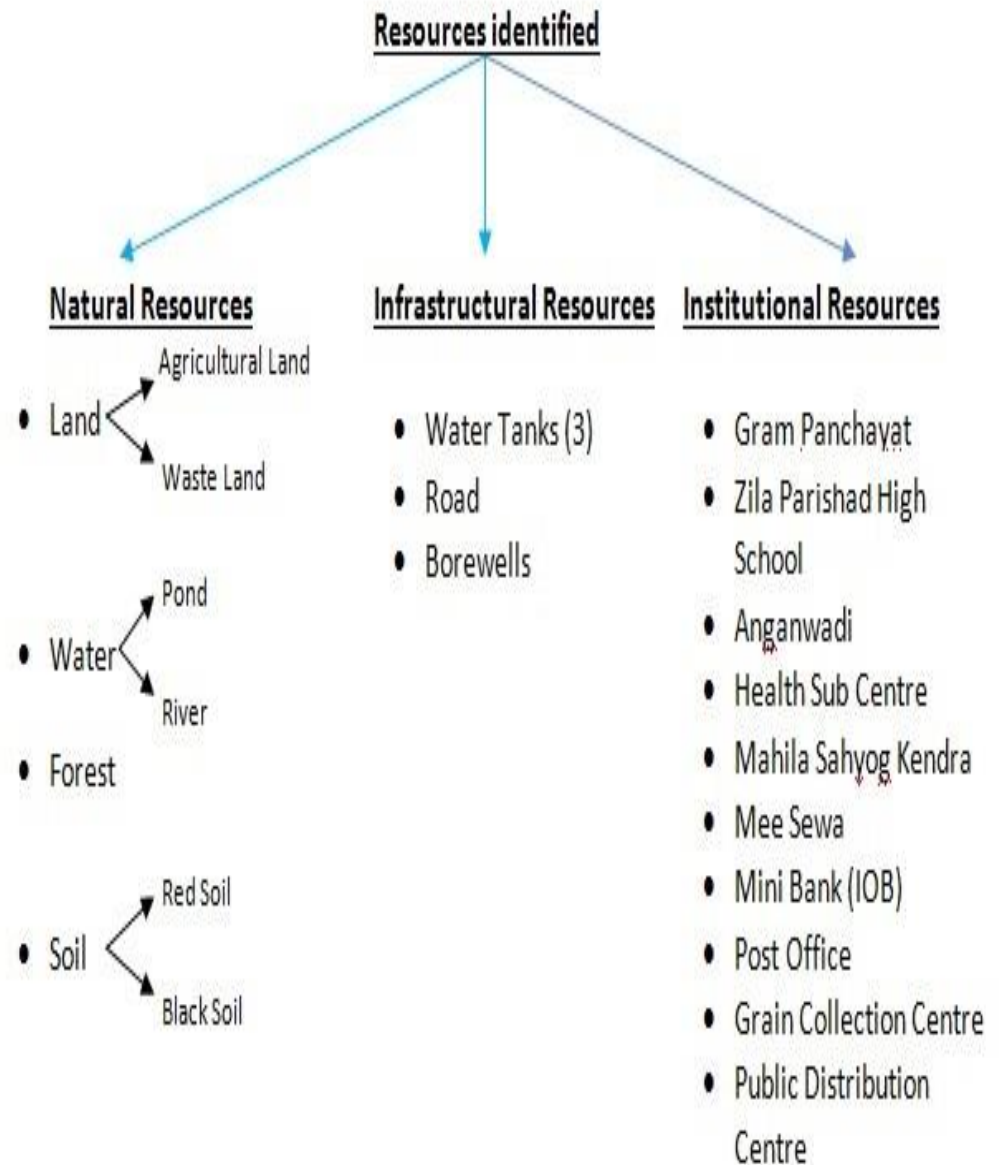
Resources identified

Natural Resources

- Land
  Agricultural Land
  Waste Land

- Water
  Pond
  River

- Forest

- Soil
  Red Soil
  Black Soil

Infrastructural Resources

- Water Tanks (3)
- Road
- Borewells

Institutional Resources

- Gram Panchayat
- Zila Parishad High School
- Anganwadi
- Health Sub Centre
- Mahila Sahyog Kendra
- Mee Sewa
- Mini Bank (IOB)
- Post Office
- Grain Collection Centre
- Public Distribution Centre